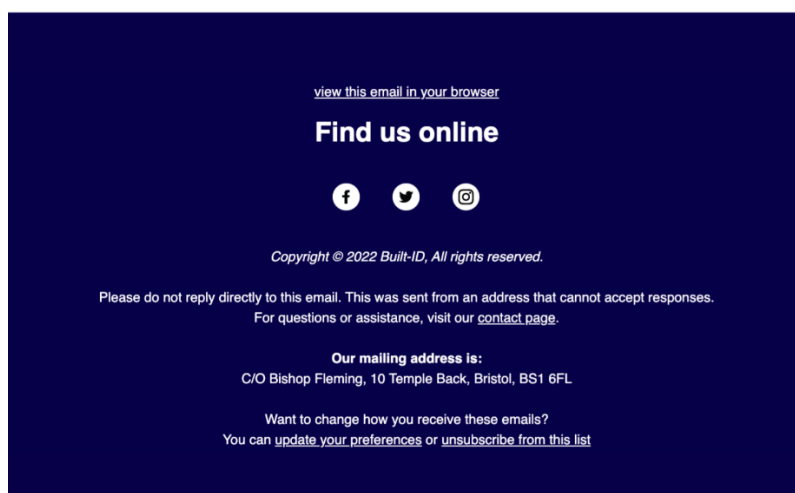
view this email in your browser

Find us online

Copyright © 2022 Built-ID, All rights reserved.

Please do not reply directly to this email. This was sent from an address that cannot accept responses. For questions or assistance, visit our contact page.

Our mailing address is:
C/O Bishop Fleming, 10 Temple Back, Bristol, BS1 6FL

Want to change how you receive these emails?
You can update your preferences or unsubscribe from this list